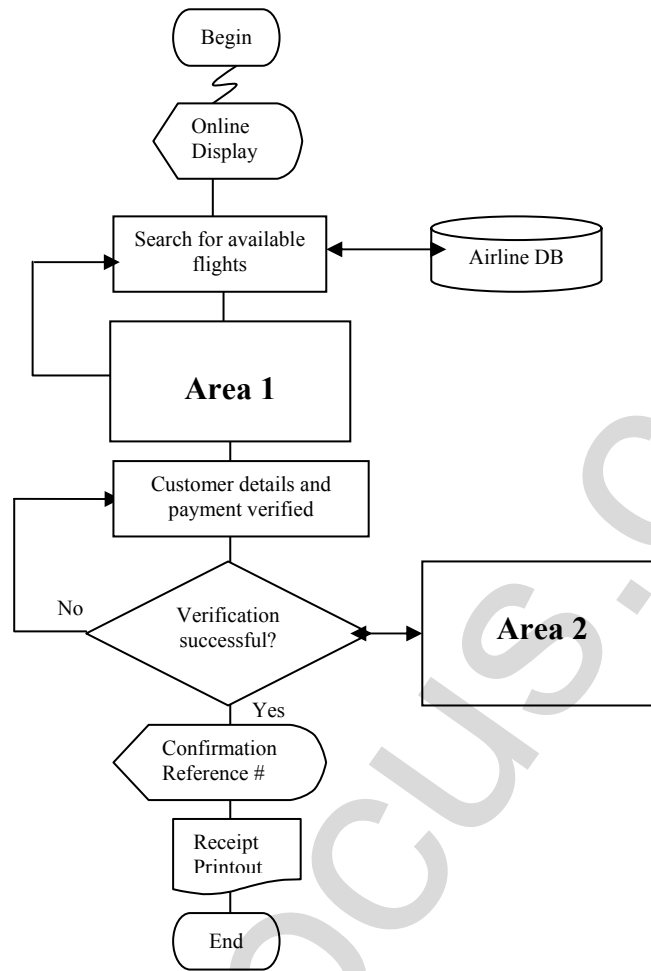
Begin

Online Display

Search for available flights

Airline DB

Area 1

Customer details and payment verified

No

Verification successful?

Area 2

Yes

Confirmation Reference #

Receipt Printout

End

ocus.